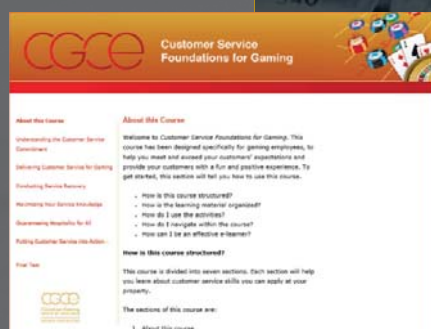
CGCE

Customer Service Foundations for Gaming

About this Course

Understanding the Customer Service Commitment

Delivering Customer Service for Gaming

Conducting Service Recovery

Maximizing Your Service Knowledge

Guaranteeing Hospitality for All

Putting Customer Service into Action

Final Test

About this Course

Welcome to Customer Service Foundations for Gaming. This course has been designed specifically for gaming employees, to help you meet and exceed your customers' expectations and provide your customers with a fun and positive experience. To get started, this section will tell you how to use this course.

- How is this course structured?
- How is the learning material organized?
- How do I use the activities?
- How do I navigate within the course?
- How can I be an effective e-learner?

How is this course structured?

This course is divided into seven sections. Each section will help you learn about customer service skills you can apply at your property.

The sections of this course are:

1. About this course